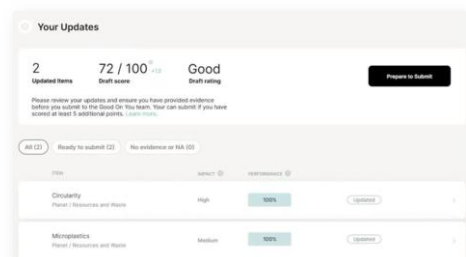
Your Updates

2
Updated items

72 / 100 +13
Draft score

Good
Draft rating

Prepare to Submit

Please review your updates and ensure you have provided evidence before you submit to the Good On You team. Your can submit if you have scored at least 5 additional points. Learn more.

All (2)
Ready to submit (2)
No evidence or NA (0)

| ITEM | IMPACT | PERFORMANCE | |
|---|---|---|---|
| Circularity<br>Planet / Resources and Waste | High | 100% | Updated |
| Microplastics<br>Planet / Resources and Waste | Medium | 100% | Updated |